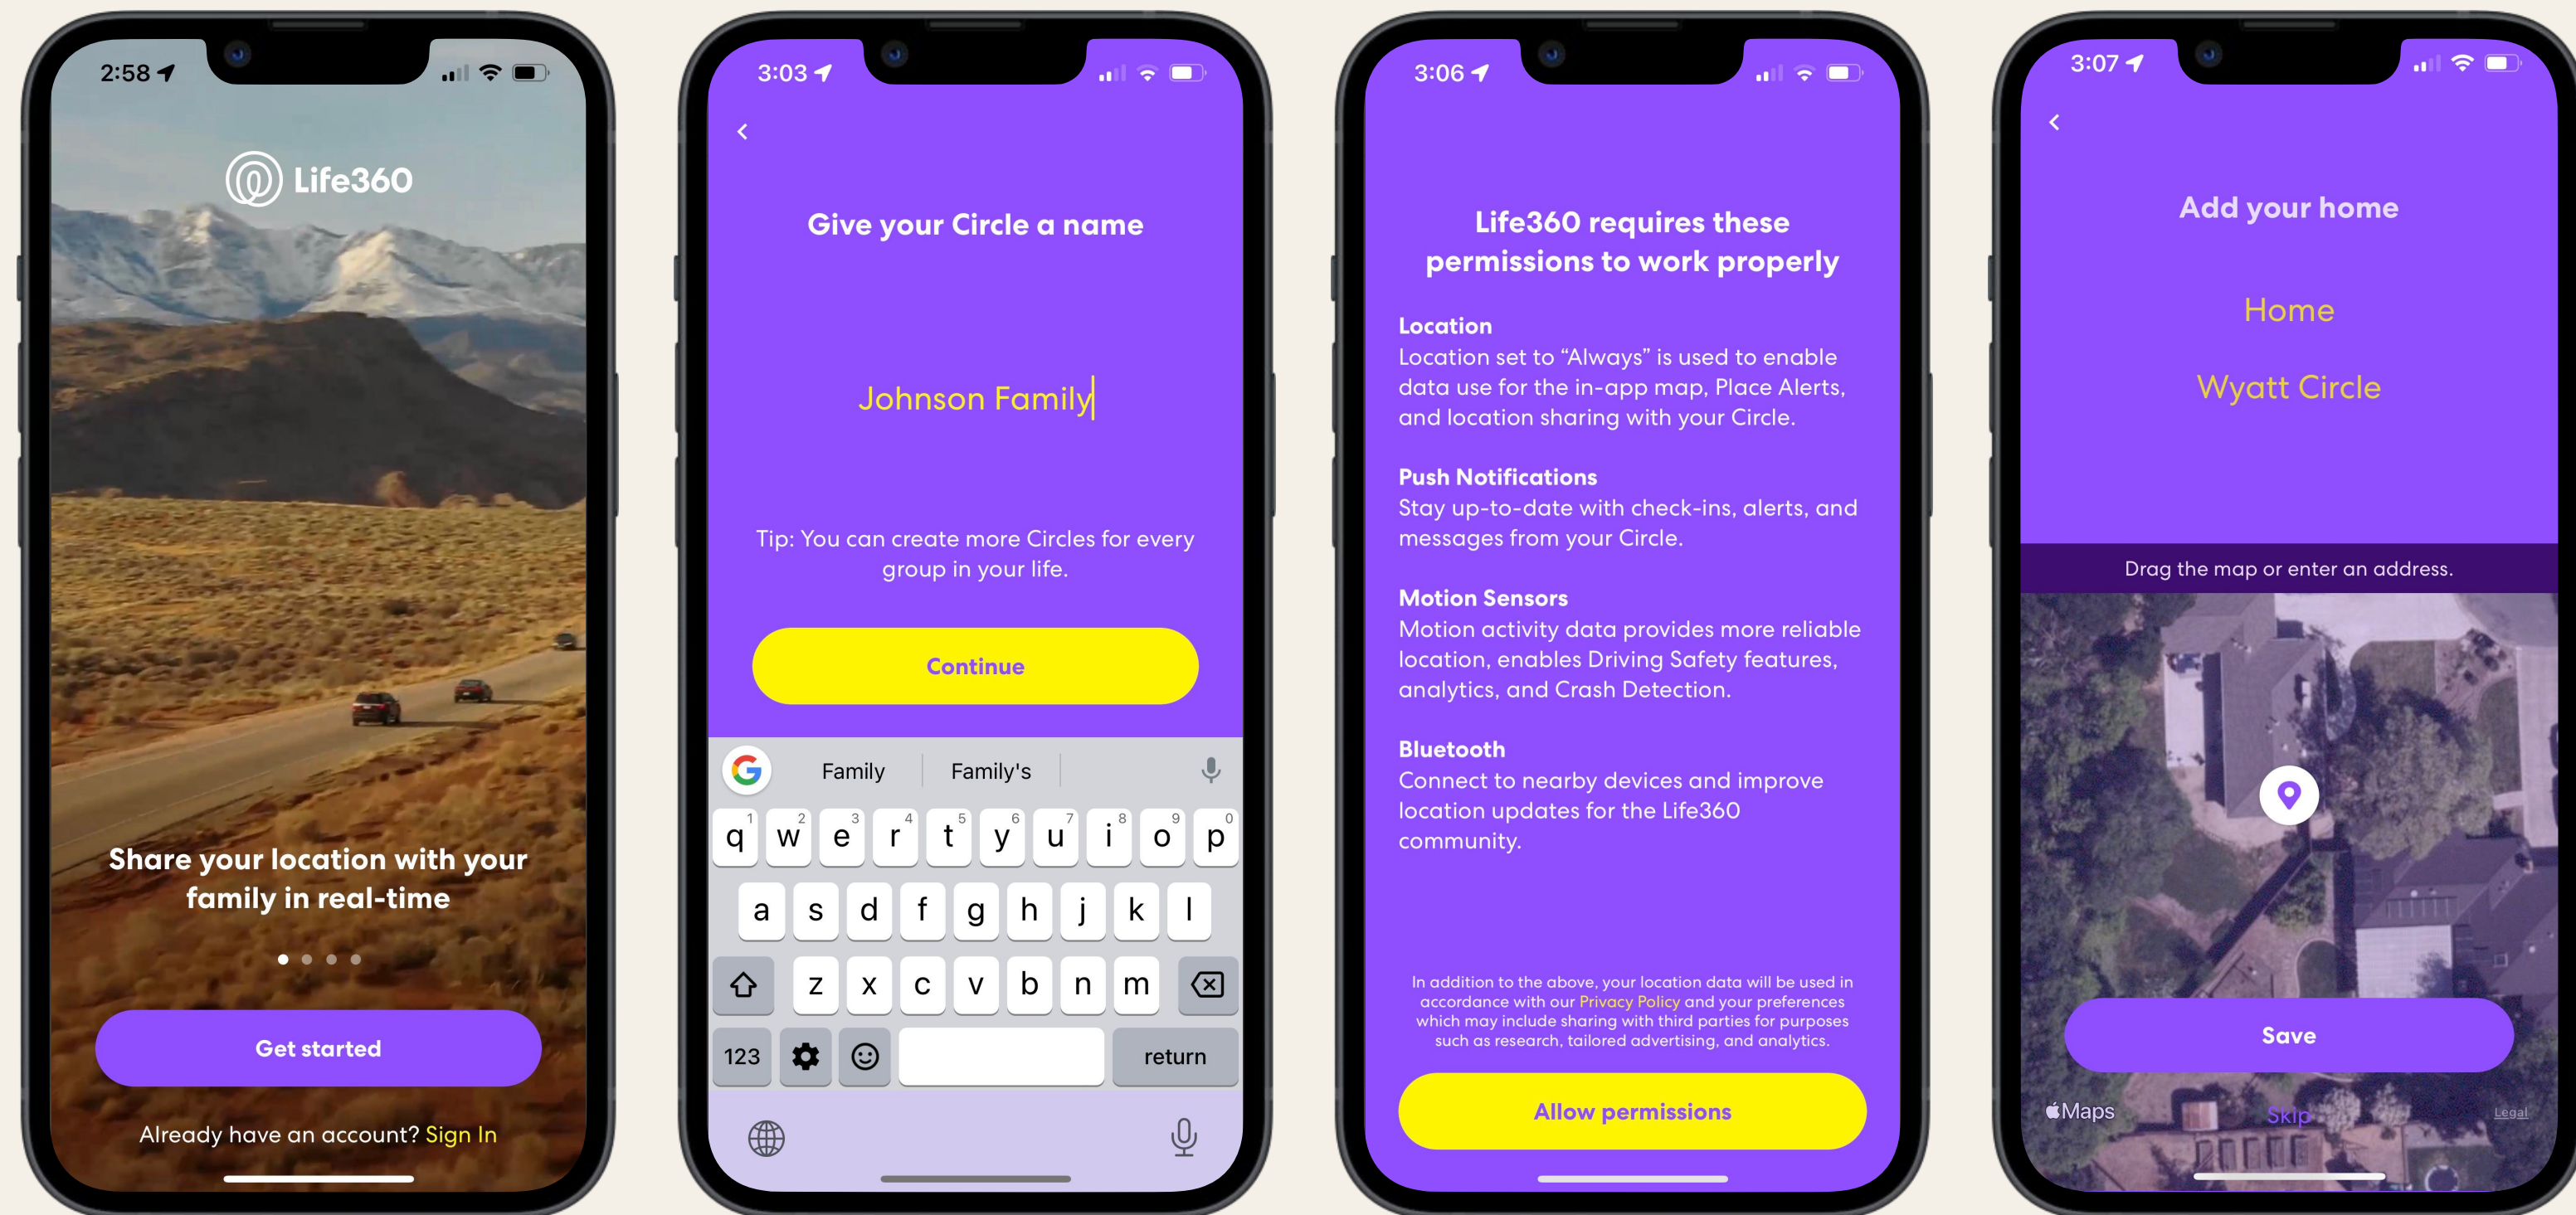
2:58

Life360

Share your location with your family in real-time

Get started

Already have an account? Sign In

3:03

Give your Circle a name

Johnson Family

Tip: You can create more Circles for every group in your life.

Continue

Family Family's

q w e r t y u i o p
a s d f g h j k l
z x c v b n m
123 return

3:06

Life360 requires these permissions to work properly

Location
Location set to "Always" is used to enable data use for the in-app map, Place Alerts, and location sharing with your Circle.

Push Notifications
Stay up-to-date with check-ins, alerts, and messages from your Circle.

Motion Sensors
Motion activity data provides more reliable location, enables Driving Safety features, analytics, and Crash Detection.

Bluetooth
Connect to nearby devices and improve location updates for the Life360 community.

In addition to the above, your location data will be used in accordance with our Privacy Policy and your preferences which may include sharing with third parties for purposes such as research, tailored advertising, and analytics.

Allow permissions

3:07

Add your home

Home

Wyatt Circle

Drag the map or enter an address.

Save

Maps Skip Legal